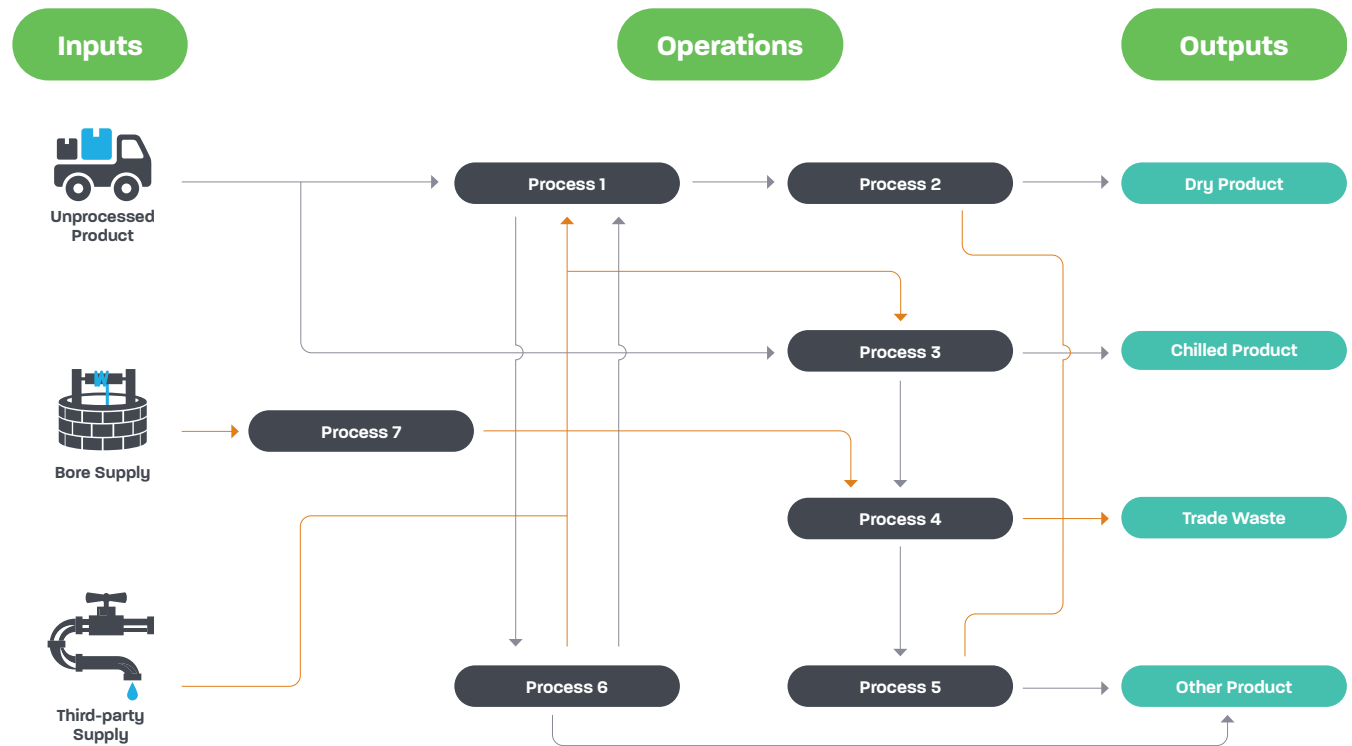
Inputs

Operations

Outputs

Unprocessed Product

Process 1

Process 2

Dry Product

Process 3

Chilled Product

Bore Supply

Process 7

Process 4

Trade Waste

Third-party Supply

Process 6

Process 5

Other Product